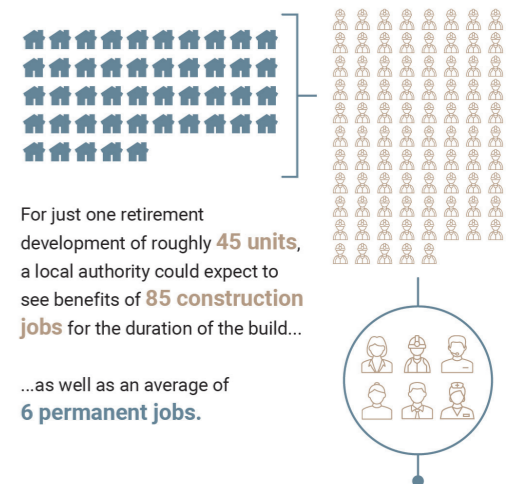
For just one retirement development of roughly 45 units, a local authority could expect to see benefits of 85 construction jobs for the duration of the build...

...as well as an average of 6 permanent jobs.